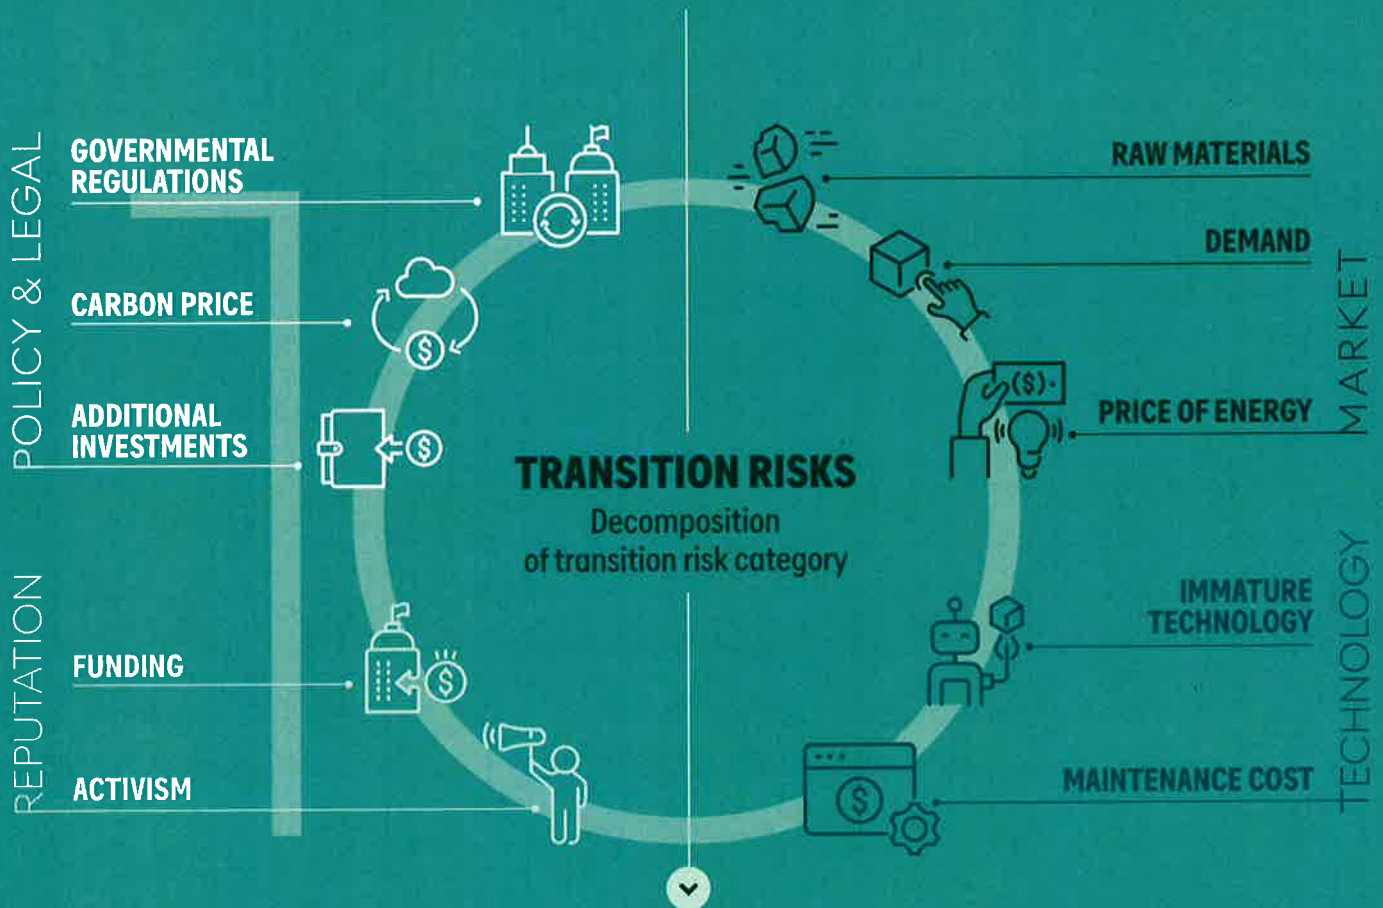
POLICY & LEGAL

GOVERNMENTAL REGULATIONS

CARBON PRICE

ADDITIONAL INVESTMENTS

REPUTATION

FUNDING

ACTIVISM

TRANSITION RISKS
Decomposition of transition risk category

MARKET

RAW MATERIALS

DEMAND

PRICE OF ENERGY

TECHNOLOGY

IMMATURE TECHNOLOGY

MAINTENANCE COST